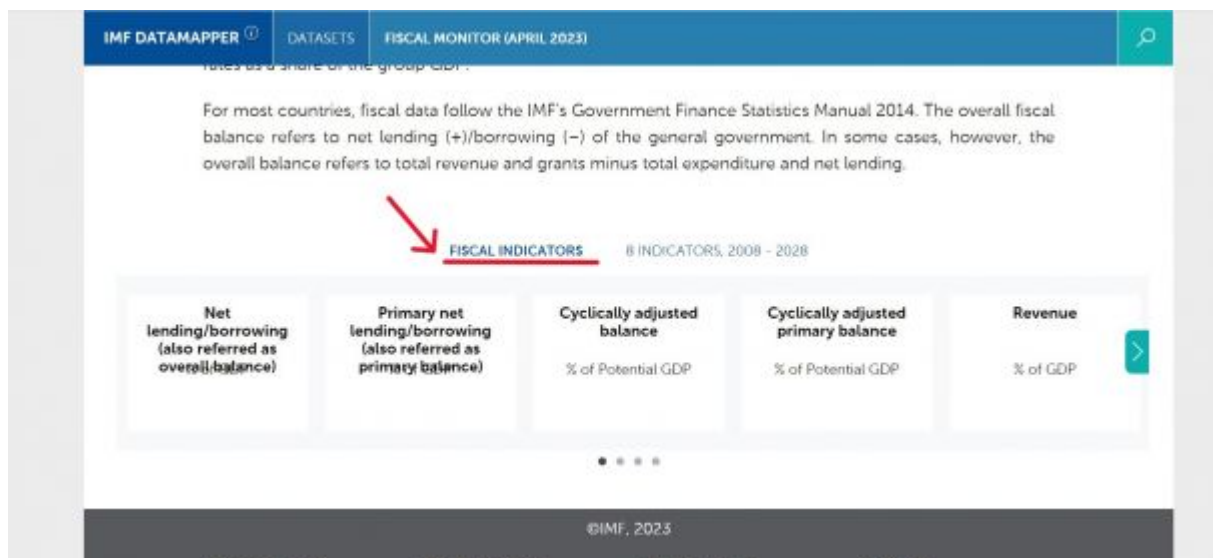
IMF DATAMAPPER ⓘ DATASETS FISCAL MONITOR (APRIL 2023)

rates as a share of the group GDP".

For most countries, fiscal data follow the IMF's Government Finance Statistics Manual 2014. The overall fiscal balance refers to net lending (+)/borrowing (−) of the general government. In some cases, however, the overall balance refers to total revenue and grants minus total expenditure and net lending.

FISCAL INDICATORS 8 INDICATORS, 2008 - 2028

Net lending/borrowing (also referred as overall balance)

Primary net lending/borrowing (also referred as primary balance)

Cyclically adjusted balance
% of Potential GDP

Cyclically adjusted primary balance
% of Potential GDP

Revenue
% of GDP

©IMF, 2023